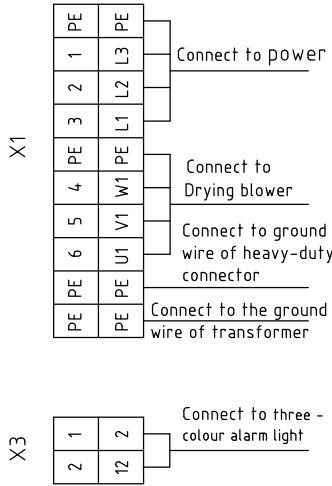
X1

| PE | PE |
|---|---|
| 1 | L3 |
| 2 | L2 |
| 3 | L1 |
| PE | PE |
| 4 | W1 |
| 5 | V1 |
| 6 | U1 |
| PE | PE |
| PE | PE |

Connect to power

Connect to Drying blower

Connect to ground wire of heavy-duty connector

Connect to the ground wire of transformer

X3

| 1 | 2 |
|---|---|
| 2 | 12 |

Connect to three - colour alarm light